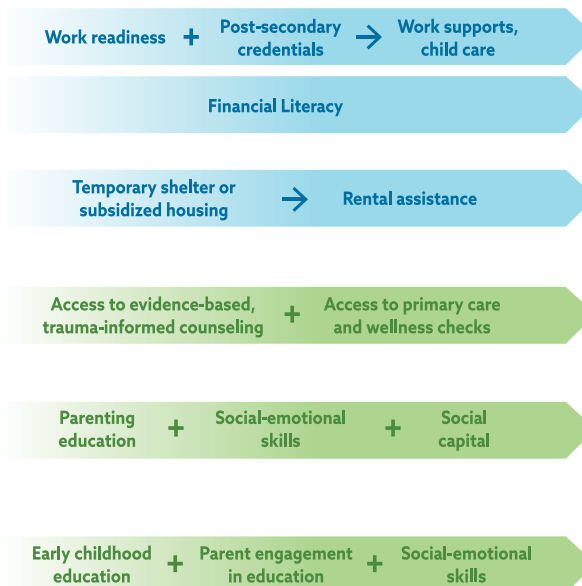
Work readiness + Post-secondary credentials → Work supports, child care

Financial Literacy

Temporary shelter or subsidized housing → Rental assistance

Access to evidence-based, trauma-informed counseling + Access to primary care and wellness checks

Parenting education + Social-emotional skills + Social capital

Early childhood education + Parent engagement in education + Social-emotional skills